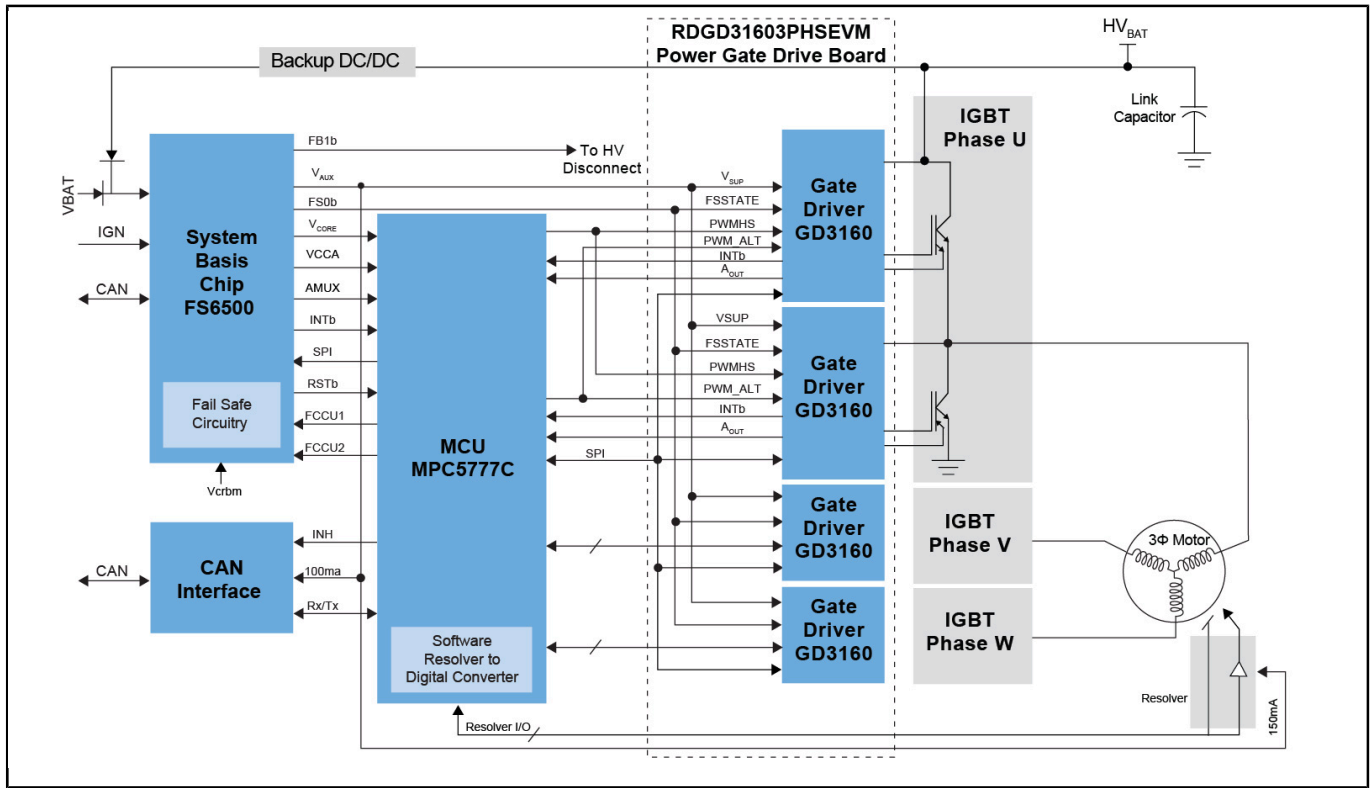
RDGD31603PHSEVM
Power Gate Drive Board

Backup DC/DC

$HV_{BAT}$

Link Capacitor

IGBT Phase U

VBAT

IGN

CAN

System Basis Chip FS6500

Fail Safe Circuitry

Vcrbm

FB1b

To HV Disconnect

$V_{AUX}$

FS0b

$V_{CORE}$

VCCA

AMUX

INTb

SPI

RSTb

FCCU1

FCCU2

MCU MPC5777C

Software Resolver to Digital Converter

$V_{SUP}$

FSSTATE

PWMHS

PWM_ALT

INTb

$A_{OUT}$

Gate Driver GD3160

VSUP

FSSTATE

PWMHS

PWM_ALT

INTb

$A_{OUT}$

SPI

Gate Driver GD3160

Gate Driver GD3160

Gate Driver GD3160

IGBT Phase V

IGBT Phase W

3Φ Motor

CAN

CAN Interface

INH

100ma

Rx/Tx

Resolver I/O

Resolver

150mA